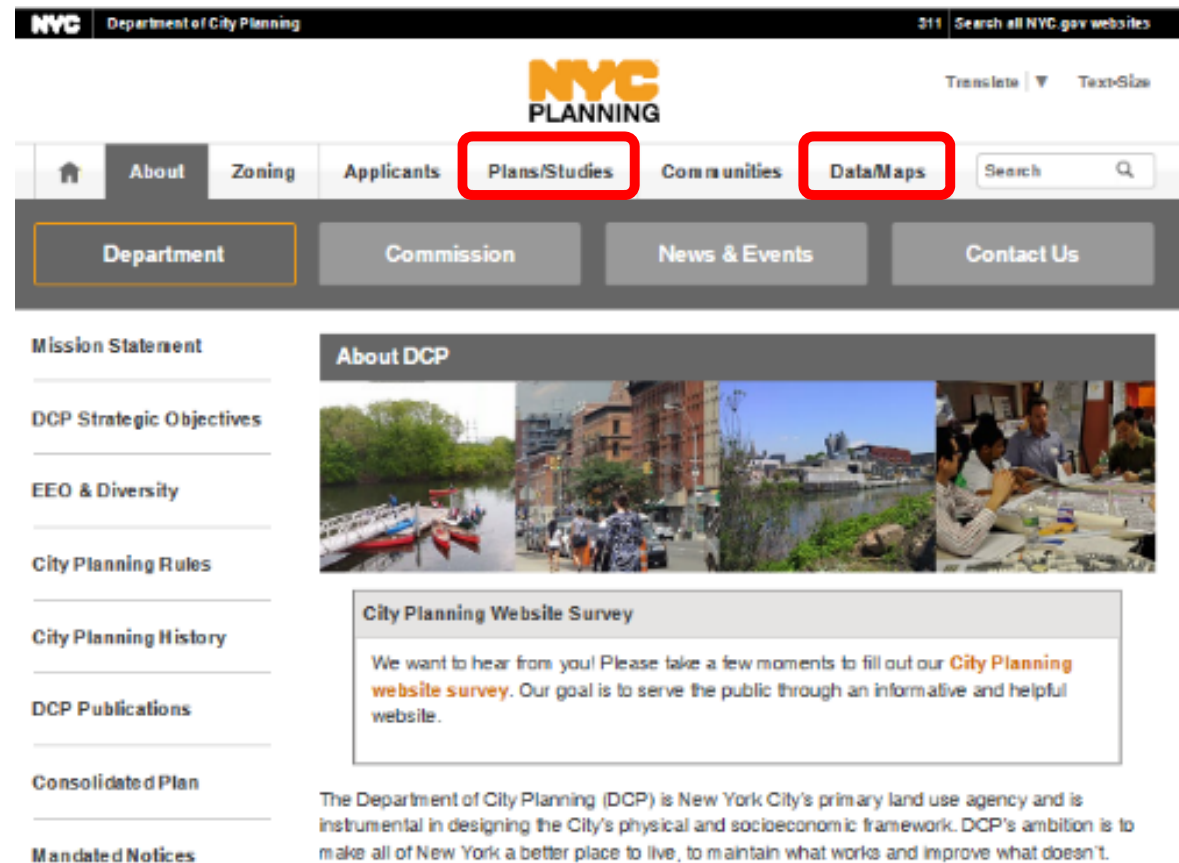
NYC Department of City Planning

311 Search all NYC.gov websites

NYC PLANNING

Translate ▼ Text-Size

About Zoning Applicants Plans/Studies Communities Data/Maps Search

Department Commission News & Events Contact Us

Mission Statement

DCP Strategic Objectives

EEO & Diversity

City Planning Rules

City Planning History

DCP Publications

Consolidated Plan

Mandated Notices

About DCP

City Planning Website Survey

We want to hear from you! Please take a few moments to fill out our City Planning website survey. Our goal is to serve the public through an informative and helpful website.

The Department of City Planning (DCP) is New York City's primary land use agency and is instrumental in designing the City's physical and socioeconomic framework. DCP's ambition is to make all of New York a better place to live, to maintain what works and improve what doesn't.